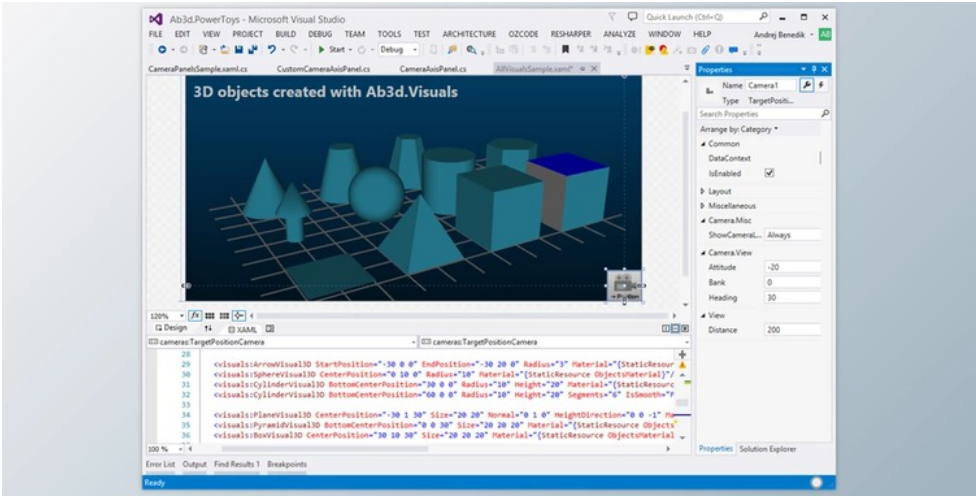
Ab3d.PowerToys - Microsoft Visual Studio

Quick Launch (Ctrl+Q)

FILE EDIT VIEW PROJECT BUILD DEBUG TEAM TOOLS TEST ARCHITECTURE OZCODE RESHARPER ANALYZE WINDOW HELP

Andrej Benedik AB

Start Debug

CameraPanelsSample.xaml.cs CustomCameraAxisPanel.cs CameraAxisPanel.cs AllVisualsSample.xaml*

3D objects created with Ab3d.Visuals

120%

Design XAML

cameras:TargetPositionCamera cameras:TargetPositionCamera

28
29 <visuals:ArrowVisual3D StartPosition="-30 0 0" EndPosition="-30 20 0" Radius="3" Material="{StaticResour
30 <visuals:SphereVisual3D CenterPosition="0 10 0" Radius="10" Material="{StaticResource ObjectsMaterial}"/
31 <visuals:CylinderVisual3D BottomCenterPosition="30 0 0" Radius="10" Height="20" Material="{StaticResourc
32 <visuals:CylinderVisual3D BottomCenterPosition="60 0 0" Radius="10" Height="20" Segments="6" IsSmooth="F
33
34 <visuals:PlaneVisual3D CenterPosition="-30 1 30" Size="20 20" Normal="0 1 0" HeightDirection="0 0 -1" Ma
35 <visuals:PyramidVisual3D BottomCenterPosition="0 0 30" Size="20 20 20" Material="{StaticResource Objects
36 <visuals:BoxVisual3D CenterPosition="30 10 30" Size="20 20 20" Material="{StaticResource ObjectsMaterial

100 %

Error List Output Find Results 1 Breakpoints

Ready

Properties

Name Camera1
Type TargetPositi...

Search Properties

Arrange by: Category

Common
DataContext
IsEnabled

Layout
Miscellaneous
Camera.Misc
ShowCameral... Always
Camera.View
Attitude -20
Bank 0
Heading 30
View
Distance 200

Properties Solution Explorer